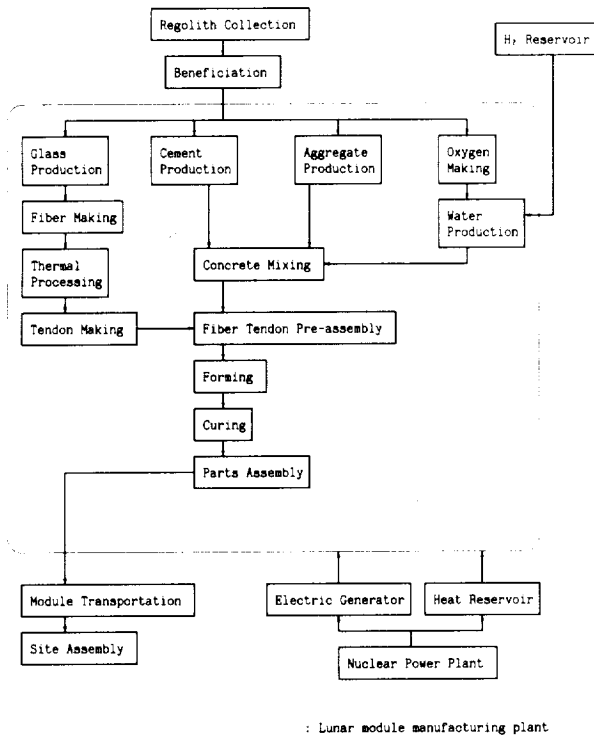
Regolith Collection

$H_2$ Reservoir

Beneficiation

Glass Production

Cement Production

Aggregate Production

Oxygen Making

Fiber Making

Water Production

Thermal Processing

Concrete Mixing

Tendon Making

Fiber Tendon Pre-assembly

Forming

Curing

Parts Assembly

Module Transportation

Electric Generator

Heat Reservoir

Site Assembly

Nuclear Power Plant

: Lunar module manufacturing plant